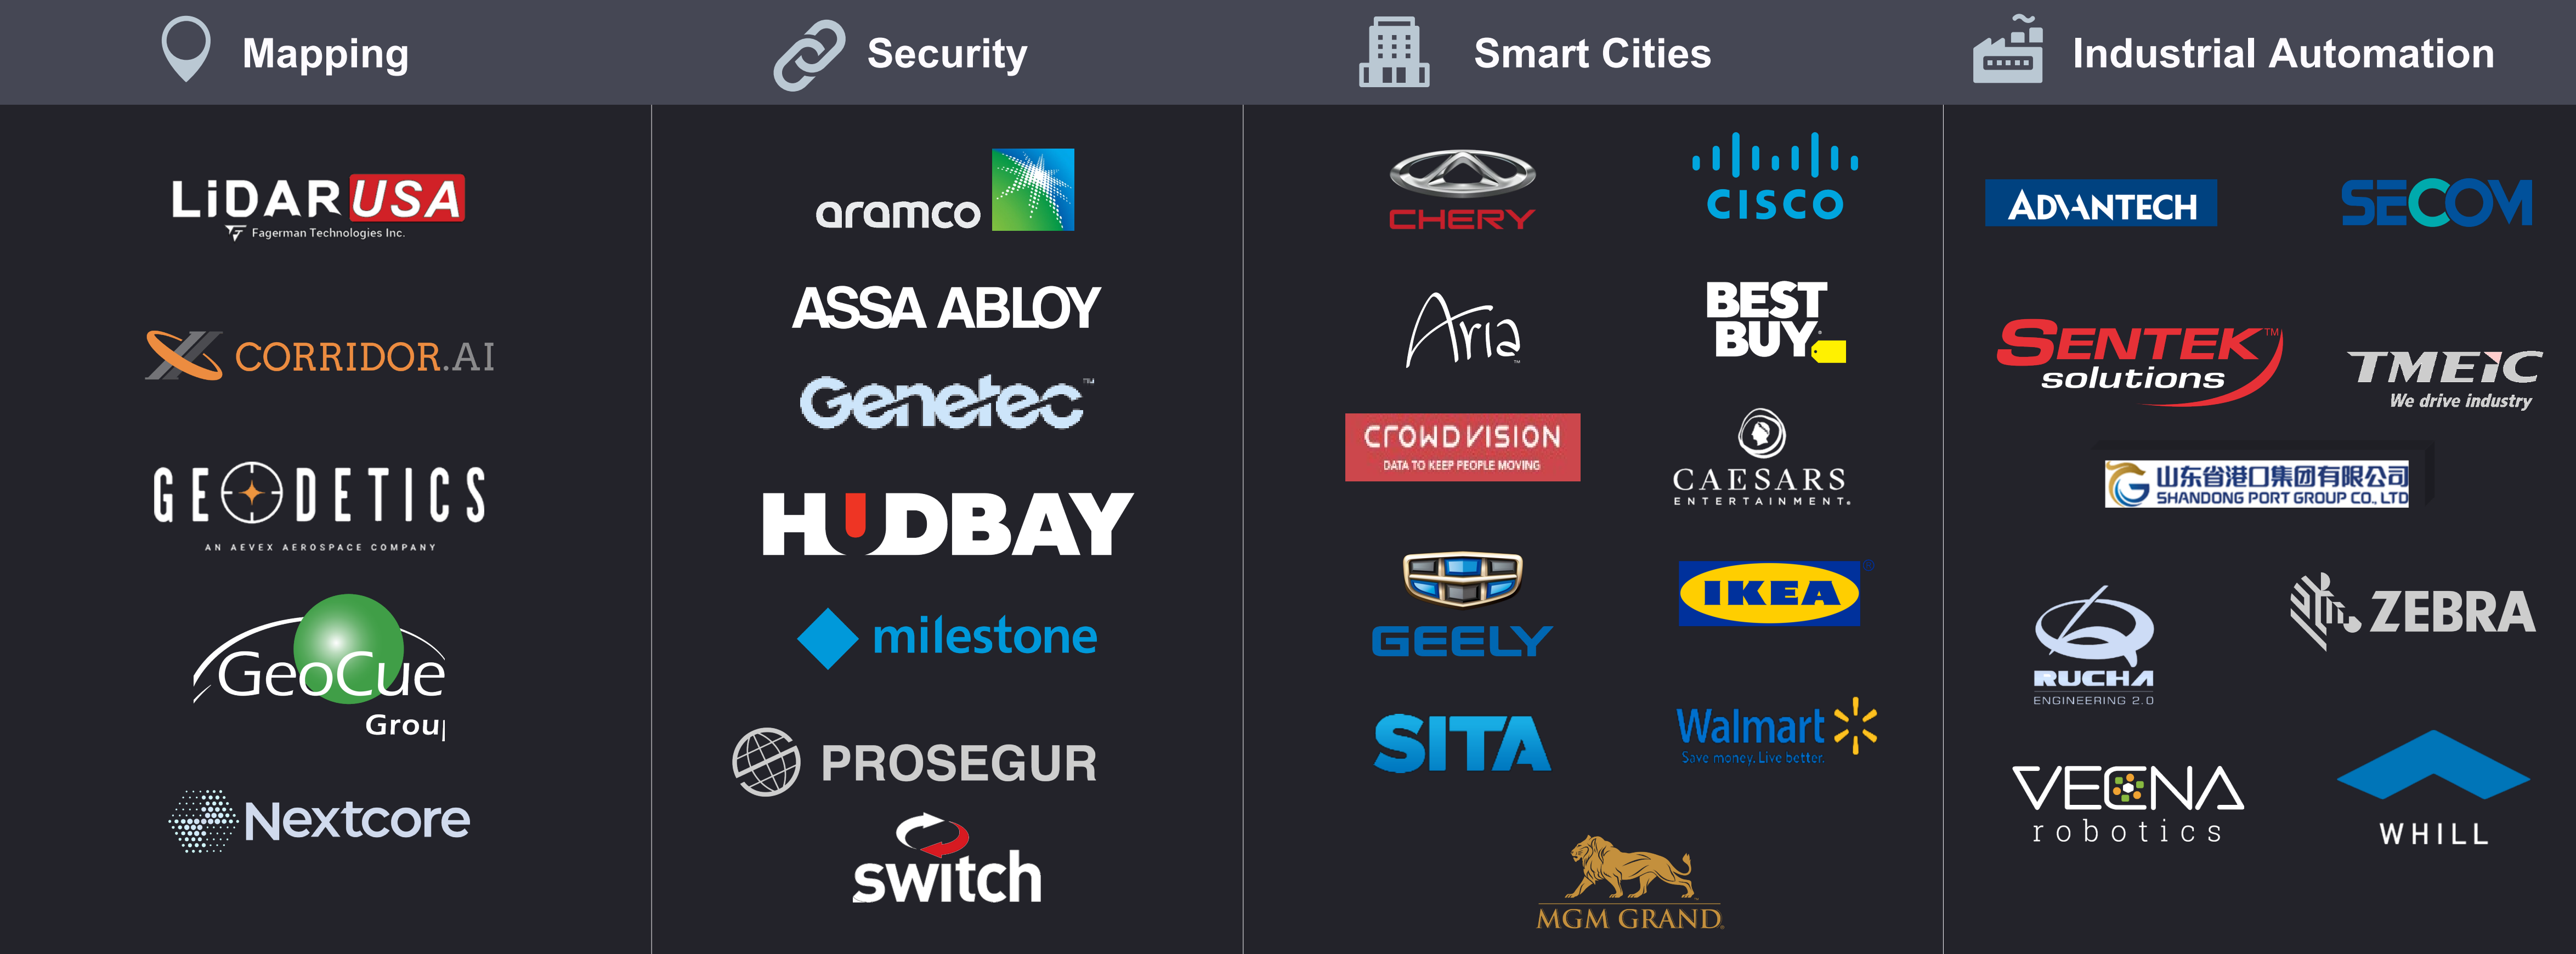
Mapping

LiDAR USA
Fagerman Technologies Inc.

CORRIDOR.AI

GEODETICS
AN AEVEX AEROSPACE COMPANY

GeoCue Grou

Nextcore

Security

aramco

ASSA ABLOY

Genetec™

HUDBAY

milestone

PROSEGUR

switch

Smart Cities

CHERY

CISCO

Aria™

BEST BUY

CROWDVISION
DATA TO KEEP PEOPLE MOVING

CAESARS
ENTERTAINMENT.

GEELY

IKEA

SITA

Walmart
Save money. Live better.

MGM GRAND

Industrial Automation

ADVANTECH

SECOM

SENTEK™ solutions

TMEiC
We drive industry

山东省港口集团有限公司
SHANDONG PORT GROUP CO., LTD

RUCHA
ENGINEERING 2.0

ZEBRA

VECNA robotics

WHILL